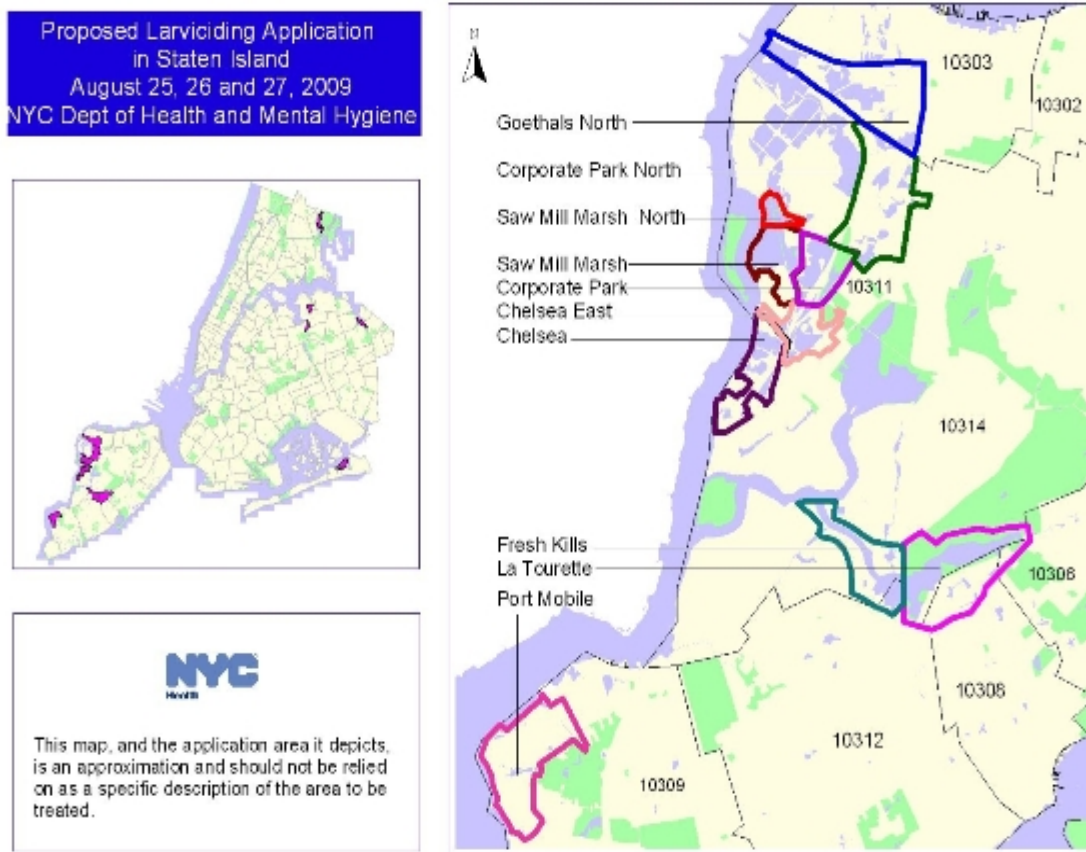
Proposed Larviciding Application in Staten Island
August 25, 26 and 27, 2009
NYC Dept of Health and Mental Hygiene

NYC
Health

This map, and the application area it depicts, is an approximation and should not be relied on as a specific description of the area to be treated.

N

Goethals North
Corporate Park North
Saw Mill Marsh North
Saw Mill Marsh
Corporate Park
Chelsea East
Chelsea
Fresh Kills
La Tourette
Port Mobile

10303
10302
10311
10314
10306
10308
10312
10309